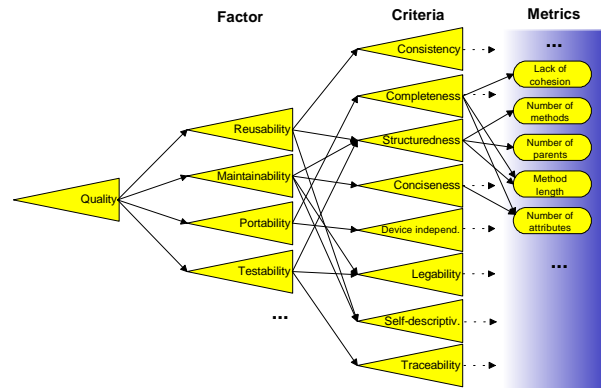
Factor

Criteria

Metrics

Quality

Reusability

Maintainability

Portability

Testability

...

Consistency

Completeness

Structuredness

Conciseness

Device independ.

Legability

Self-descriptiv.

Traceability

...

Lack of cohesion

Number of methods

Number of parents

Method length

Number of attributes

...